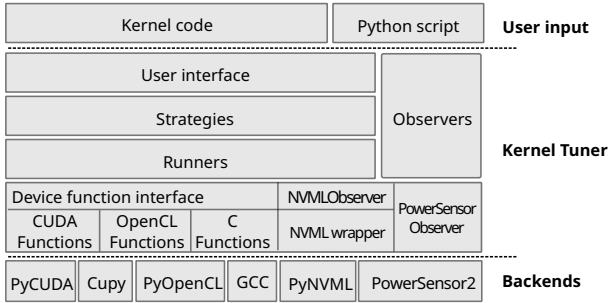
Kernel code
Python script
User input

User interface
Strategies
Runners
Observers
Kernel Tuner

Device function interface
NVMLObserver
PowerSensor Observer
CUDA Functions
OpenCL Functions
C Functions
NVML wrapper

PyCUDA
Cupy
PyOpenCL
GCC
PyNVML
PowerSensor2
Backends